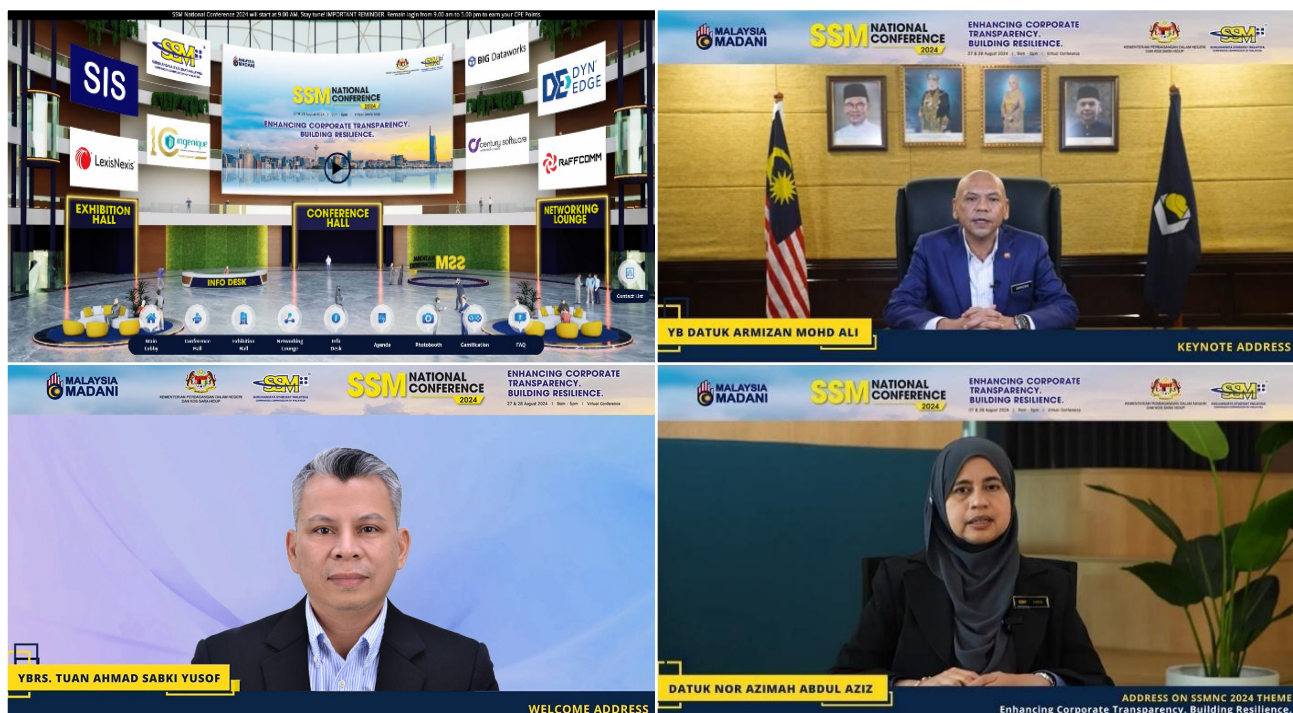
SSM National Conference 2024 will start at 9.00 AM. Stay tuned! IMPORTANT REMINDER: Remain login from 9.00 am to 5.00 pm to earn your CPE Points.

SIS

SSM

LexisNexis

10 ingenique

SSM NATIONAL CONFERENCE 2024

ENHANCING CORPORATE TRANSPARENCY. BUILDING RESILIENCE.

BIG Dataworks

century software

DYN EDGE

RAFFCOMM

EXHIBITION HALL

CONFERENCE HALL

NETWORKING LOUNGE

INFO DESK

SSM

Contact List

Main Lobby | Conference Hall | Exhibition Hall | Networking Lounge | Info Desk | Agenda | Photobooth | Certification | FAQ

MALAYSIA MADANI

SSM NATIONAL CONFERENCE 2024

ENHANCING CORPORATE TRANSPARENCY. BUILDING RESILIENCE.

27 & 28 August 2024 | 9am - 5pm | Virtual Conference

KEMENTERIAN PERDAGANGAN DALAM NEGERI DAN KOS SARA HIDUP

SURUHANJAYA SYARIKAT MALAYSIA

YB DATUK ARMIZAN MOHD ALI

KEYNOTE ADDRESS

MALAYSIA MADANI

KEMENTERIAN PERDAGANGAN DALAM NEGERI DAN KOS SARA HIDUP

SURUHANJAYA SYARIKAT MALAYSIA

SSM NATIONAL CONFERENCE 2024

ENHANCING CORPORATE TRANSPARENCY. BUILDING RESILIENCE.

27 & 28 August 2024 | 9am - 5pm | Virtual Conference

YBRS. TUAN AHMAD SABKI YUSOF

WELCOME ADDRESS

MALAYSIA MADANI

SSM NATIONAL CONFERENCE 2024

ENHANCING CORPORATE TRANSPARENCY. BUILDING RESILIENCE.

27 & 28 August 2024 | 9am - 5pm | Virtual Conference

KEMENTERIAN PERDAGANGAN DALAM NEGERI DAN KOS SARA HIDUP

SSM

DATUK NOR AZIMAH ABDUL AZIZ

ADDRESS ON SSMNC 2024 THEME

Enhancing Corporate Transparency. Building Resilience.